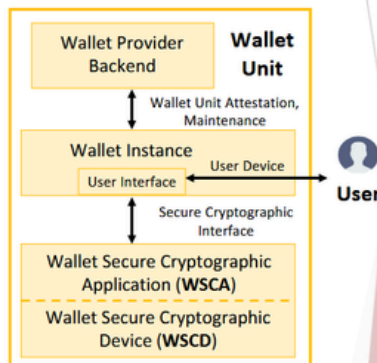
Wallet Provider Backend

Wallet Unit

Wallet Unit Attestation, Maintenance

Wallet Instance

User Device

User Interface

User

Secure Cryptographic Interface

Wallet Secure Cryptographic Application (WSCA)

Wallet Secure Cryptographic Device (WSCD)